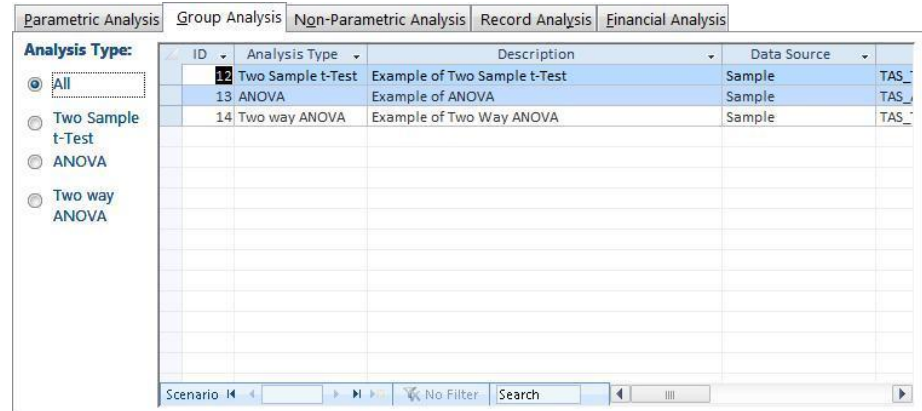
Parametric Analysis | Group Analysis | Non-Parametric Analysis | Record Analysis | Financial Analysis

**Analysis Type:**

All

Two Sample t-Test

ANOVA

Two way ANOVA

| ID | Analysis Type | Description | Data Source | |
|---|---|---|---|---|
| 12 | Two Sample t-Test | Example of Two Sample t-Test | Sample | TAS_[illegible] |
| 13 | ANOVA | Example of ANOVA | Sample | TAS_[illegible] |
| 14 | Two way ANOVA | Example of Two Way ANOVA | Sample | TAS_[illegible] |

Scenario | No Filter | Search